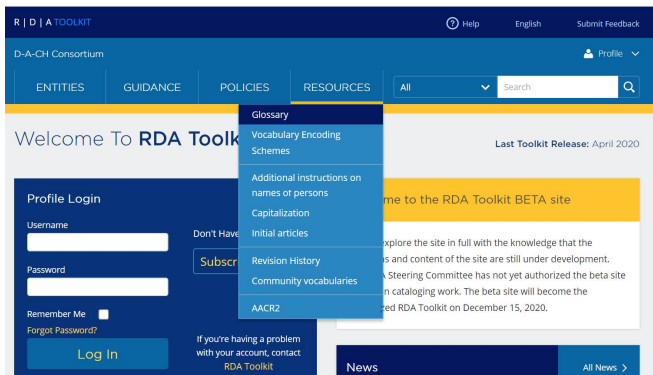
R | D | A TOOLKIT

Help English Submit Feedback

D-A-CH Consortium

Profile

ENTITIES GUIDANCE POLICIES RESOURCES

All

Search

Glossary

Vocabulary Encoding Schemes

Additional instructions on names of persons

Capitalization

Initial articles

Revision History

Community vocabularies

AACR2

Welcome To RDA Toolk

Last Toolkit Release: April 2020

Profile Login

Username

Password

Remember Me

Forgot Password?

Log In

Don't Have

Subscr

If you're having a problem with your account, contact RDA Toolkit

me to the RDA Toolkit BETA site

explore the site in full with the knowledge that the s and content of the site are still under development. A Steering Committee has not yet authorized the beta site n cataloging work. The beta site will become the red RDA Toolkit on December 15, 2020.

News

All News